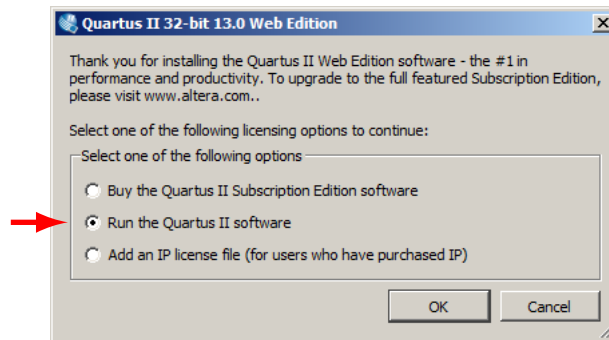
Quartus II 32-bit 13.0 Web Edition

Thank you for installing the Quartus II Web Edition software - the #1 in performance and productivity. To upgrade to the full featured Subscription Edition, please visit www.altera.com..

Select one of the following licensing options to continue:

Select one of the following options

Buy the Quartus II Subscription Edition software

Run the Quartus II software

Add an IP license file (for users who have purchased IP)

OK

Cancel